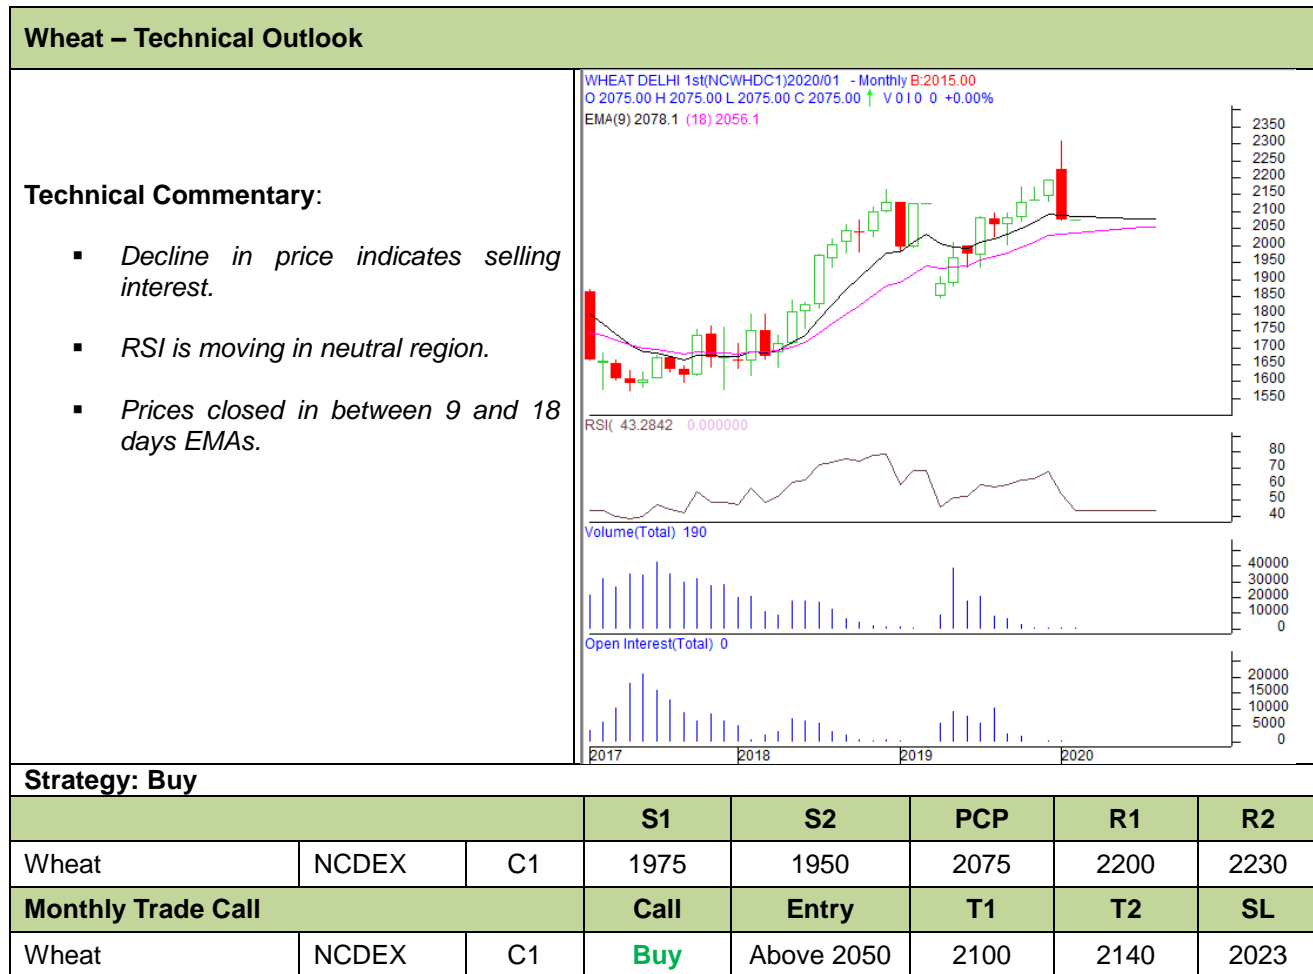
Wheat – Technical Outlook

Technical Commentary:

- Decline in price indicates selling interest.
- RSI is moving in neutral region.
- Prices closed in between 9 and 18 days EMAs.

WHEAT DELHI 1st(NCWHDC1)2020/01 - Monthly B:2015.00
O 2075.00 H 2075.00 L 2075.00 C 2075.00 V 0 I 0 0 +0.00%
EMA(9) 2078.1 (18) 2056.1

2350 2300 2250 2200 2150 2100 2050 2000 1950 1900 1850 1800 1750 1700 1650 1600 1550

RSI( 43.2842 0.000000

80 70 60 50 40

Volume(Total) 190

40000 30000 20000 10000 0

Open Interest(Total) 0

20000 15000 10000 5000 0

2017 2018 2019 2020

Strategy: Buy

| | | | S1 | S2 | PCP | R1 | R2 |
|---|---|---|---|---|---|---|---|
| Wheat | NCDEX | C1 | 1975 | 1950 | 2075 | 2200 | 2230 |
| Monthly Trade Call | | | Call | Entry | T1 | T2 | SL |
| Wheat | NCDEX | C1 | Buy | Above 2050 | 2100 | 2140 | 2023 |